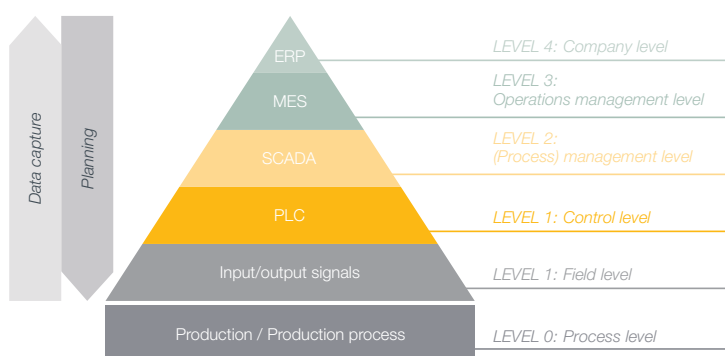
Data capture

Planning

ERP

MES

SCADA

PLC

Input/output signals

Production / Production process

LEVEL 4: Company level

LEVEL 3: Operations management level

LEVEL 2: (Process) management level

LEVEL 1: Control level

LEVEL 1: Field level

LEVEL 0: Process level